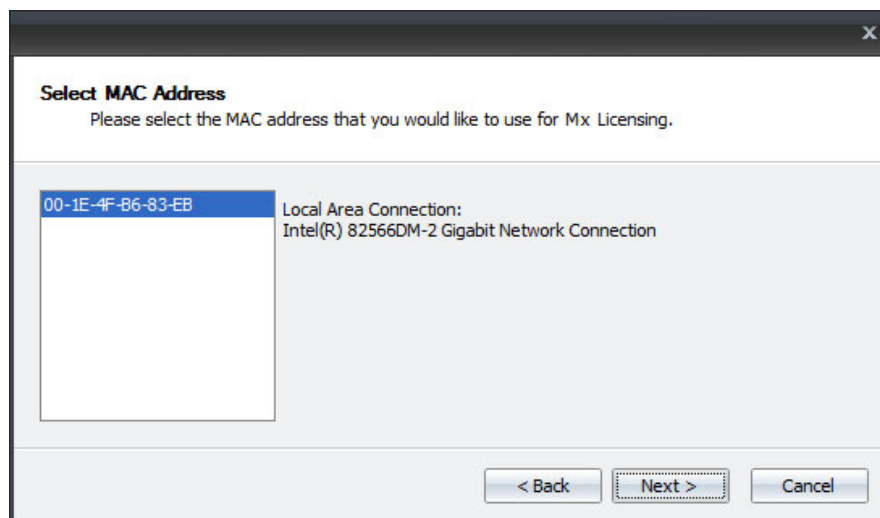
x

Select MAC Address
Please select the MAC address that you would like to use for Mx Licensing.

00-1E-4F-B6-83-EB

Local Area Connection:
Intel(R) 82566DM-2 Gigabit Network Connection

< Back Next > Cancel